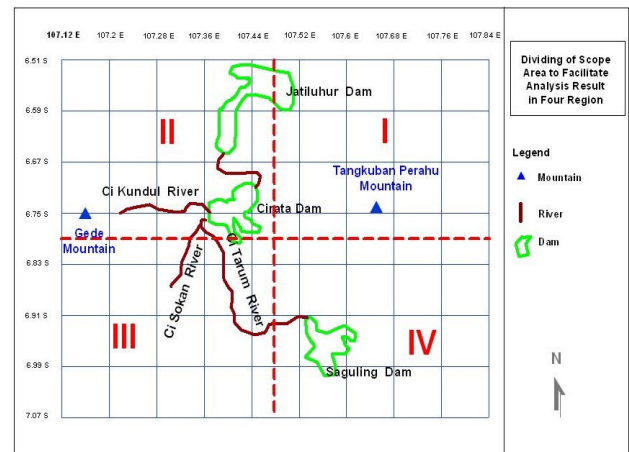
107.12 E 107.2 E 107.28 E 107.36 E 107.44 E 107.52 E 107.6 E 107.68 E 107.76 E 107.84 E

6.51 S
6.59 S
6.67 S
6.75 S
6.83 S
6.91 S
6.99 S
7.07 S

Jatiluhur Dam

II

I

Tangkuban Perahu Mountain

Ci Kundul River

Cirata Dam

Gede Mountain

Ci Tarum River

Ci Sokan River

III

IV

Saguling Dam

Dividing of Scope Area to Facilitate Analysis Result in Four Region

Legend

Mountain

River

Dam

N